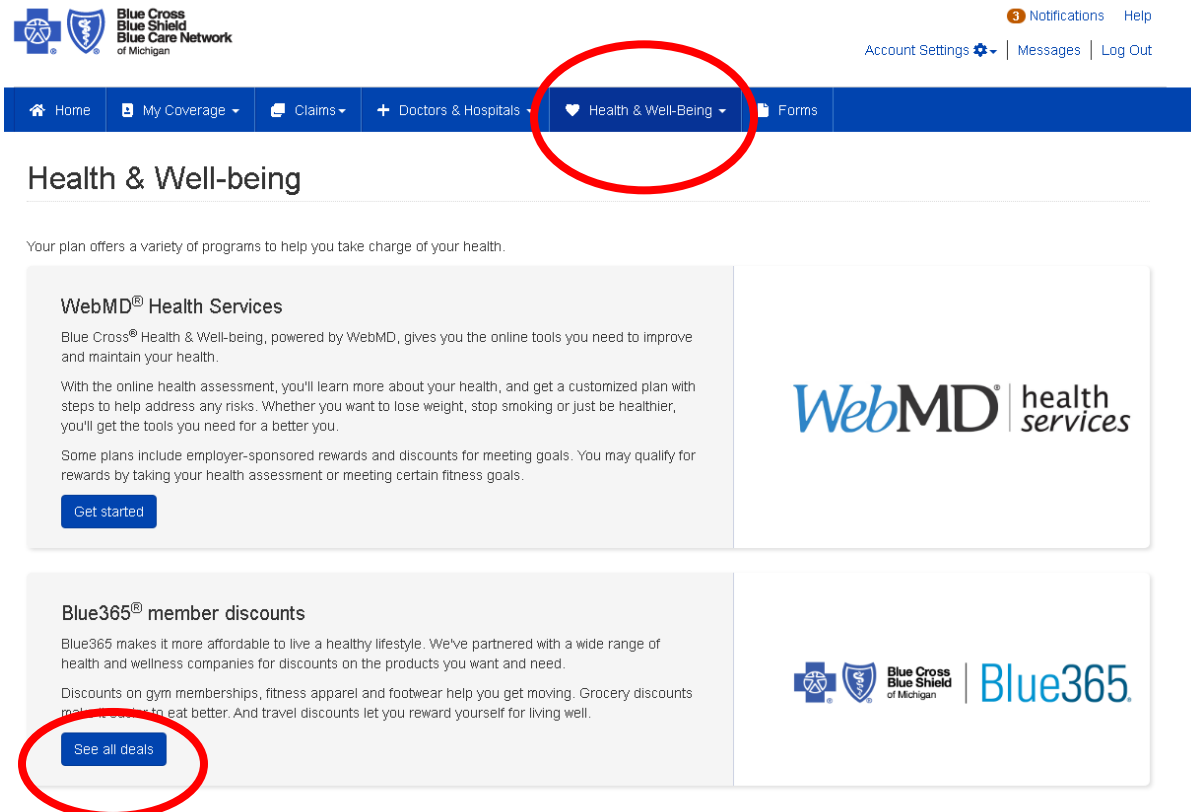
Blue Cross Blue Shield Blue Care Network of Michigan

3 Notifications Help

Account Settings | Messages | Log Out

Home My Coverage Claims Doctors & Hospitals Health & Well-Being Forms

Health & Well-being

Your plan offers a variety of programs to help you take charge of your health.

WebMD® Health Services

Blue Cross® Health & Well-being, powered by WebMD, gives you the online tools you need to improve and maintain your health.

With the online health assessment, you'll learn more about your health, and get a customized plan with steps to help address any risks. Whether you want to lose weight, stop smoking or just be healthier, you'll get the tools you need for a better you.

Some plans include employer-sponsored rewards and discounts for meeting goals. You may qualify for rewards by taking your health assessment or meeting certain fitness goals.

Get started

WebMD® health services

Blue365® member discounts

Blue365 makes it more affordable to live a healthy lifestyle. We've partnered with a wide range of health and wellness companies for discounts on the products you want and need.

Discounts on gym memberships, fitness apparel and footwear help you get moving. Grocery discounts ma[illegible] to eat better. And travel discounts let you reward yourself for living well.

See all deals

Blue Cross Blue Shield of Michigan Blue365.